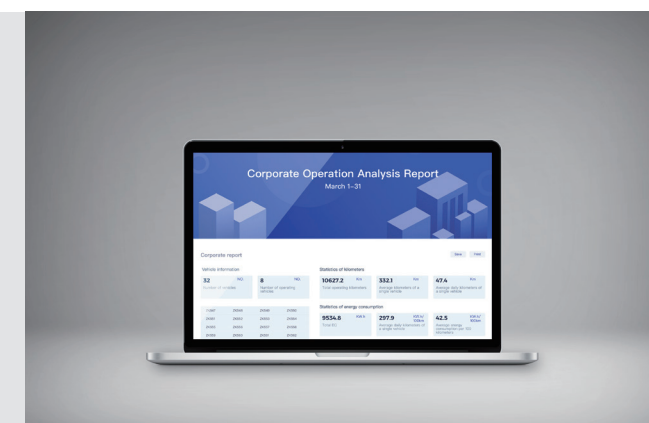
Corporate Operation Analysis Report
March 1–31

Corporate report

Save Print

Vehicle information

32
Number of vehicles

8
Number of operating vehicles

Statistics of kilometers

10627.2 Km
Total operating kilometers

332.1 Km
Average kilometers of a single vehicle

47.4 Km
Average daily kilometers of a single vehicle

Statistics of energy consumption

9534.8 kW·h
Total EC

297.9
Average daily kilometers of a single vehicle

42.5
Average energy consumption per 100 kilometers